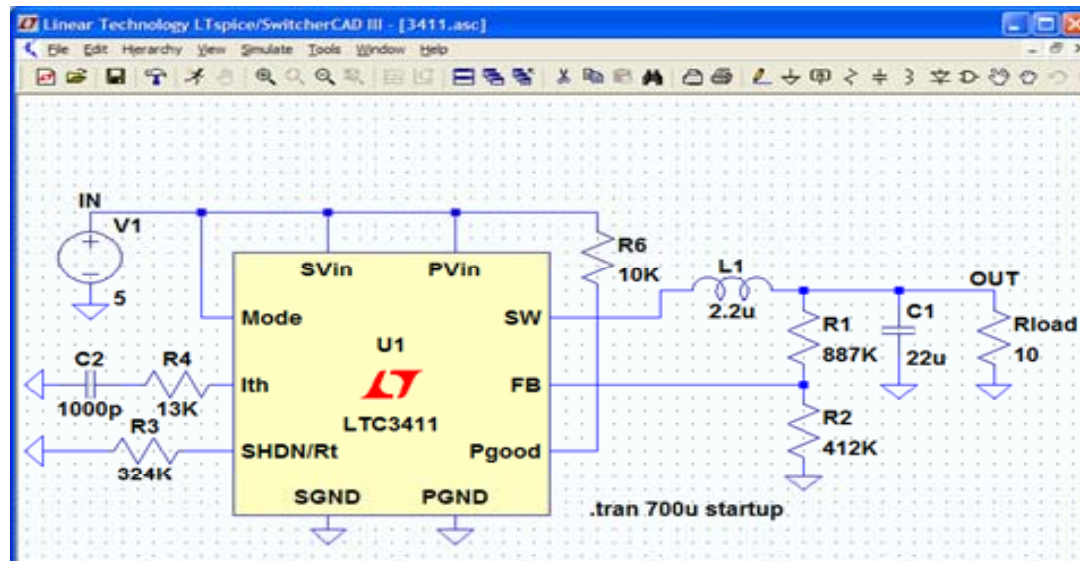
Linear Technology LTspice/SwitcherCAD III - [3411.asc]

File Edit Hierarchy View Simulate Tools Window Help

IN
V1
5
SVin
PVin
R6
10K
L1
2.2u
OUT
Mode
SW
R1
887K
C1
22u
Rload
10
U1
C2
R4
Ith
FB
1000p
13K
LTC3411
R3
R2
SHDN/Rt
Pgood
412K
324K
SGND
PGND
.tran 700u startup